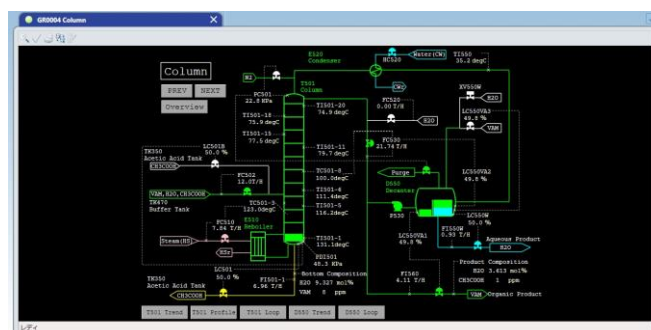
GR0004 Column

Column
PREV NEXT
Overview

E520 Condenser
N2
PC501 22.8 KPa
T501 Column
HC520
Water(CW)
CWR
TI550 35.2 degC
FC520 0.00 T/H
H2O
XV550W
LC550VA3 49.8 %
VAM
TI501-20 74.9 degC
TI501-18 75.9 degC
TI501-15 77.6 degC
TI501-11 79.7 degC
FC530 21.74 T/H
LC501B 50.0 %
TK350 Acetic Acid Tank
CH3COOH
TC501-8 100.0degC
Purge
D550 Decanter
LC550VA2 49.8 %
FC502 12.0T/H
VAM,H2O,CH3COOH
TK470 Buffer Tank
TI501-6 111.4degC
TC501-3 123.0degC
TI501-5 118.2degC
P530
LC550W 50.0 %
E510 Reboiler
FC510 7.04 T/H
Steam(HS)
HSr
FI550W 0.93 T/H
Aqueous Product
H2O
LC550VA1 49.8 %
TI501-1 131.1degC
PS2501 49.3 KPa
Bottom Composition
H2O 9.327 mol%
VAM 8 ppm
LC501 50.0 %
FI501-1 6.96 T/H
TK350 Acetic Acid Tank
CH3COOH
FI560 4.11 T/H
Product Composition
H2O 3.413 mol%
CH3COOH 1 ppm
VAM Organic Product

T501 Trend | T501 Profile | T501 Loop | D550 Trend | D550 Loop
レディ